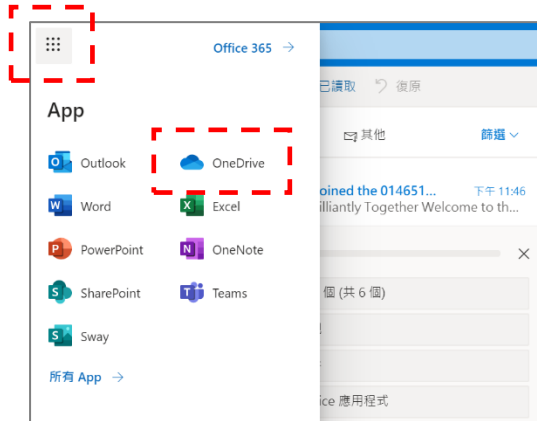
Office 365 →

App

Outlook
OneDrive
Word
Excel
PowerPoint
OneNote
SharePoint
Teams
Sway

所有 App →

已讀取
復原
其他
篩選
oined the 014651...
下午 11:46
illiantly Together Welcome to th...
個 (共 6 個)
ice 應用程式